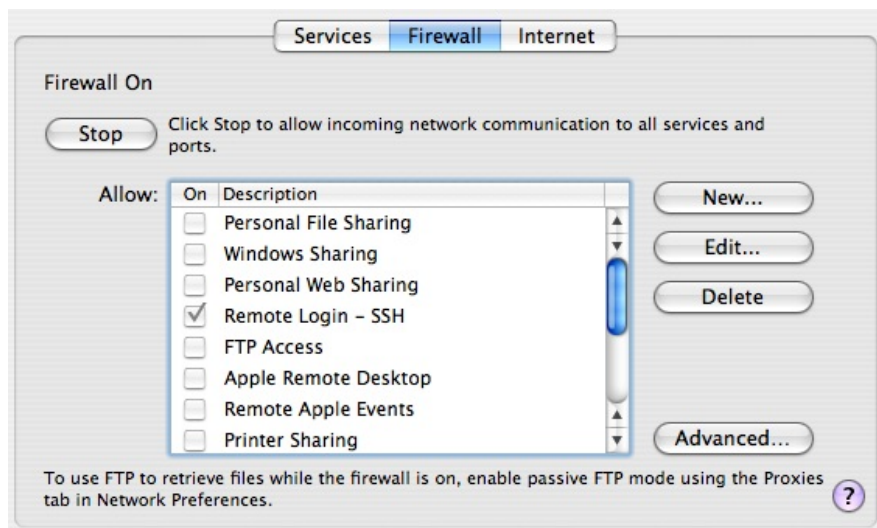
Services Firewall Internet

Firewall On

Stop

Click Stop to allow incoming network communication to all services and ports.

Allow:

| On | Description |
|---|---|
| | Personal File Sharing |
| | Windows Sharing |
| | Personal Web Sharing |
| ✓ | Remote Login - SSH |
| | FTP Access |
| | Apple Remote Desktop |
| | Remote Apple Events |
| | Printer Sharing |

New...

Edit...

Delete

Advanced...

To use FTP to retrieve files while the firewall is on, enable passive FTP mode using the Proxies tab in Network Preferences.

?